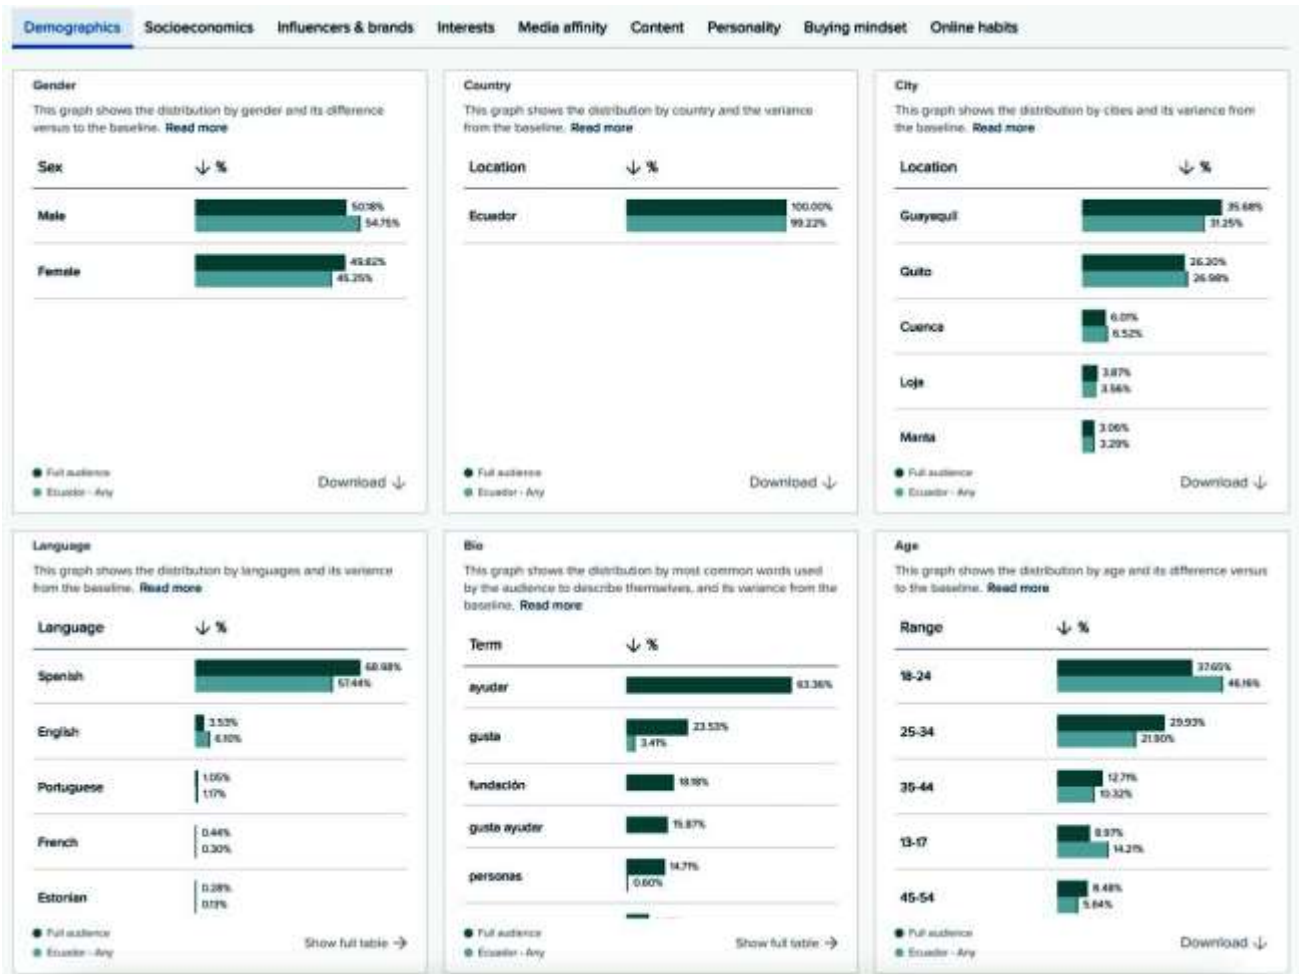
Demographics Socioeconomics Influencers & brands Interests Media affinity Content Personality Buying mindset Online habits

Gender
This graph shows the distribution by gender and its difference versus to the baseline. Read more

| Sex | % |
|---|---|
| Male | 50.18% / 54.75% |
| Female | 49.82% / 45.25% |

Full audience
Ecuador - Any
Download

Country
This graph shows the distribution by country and the variance from the baseline. Read more

| Location | % |
|---|---|
| Ecuador | 100.00% / 99.22% |

Full audience
Ecuador - Any
Download

City
This graph shows the distribution by cities and its variance from the baseline. Read more

| Location | % |
|---|---|
| Guayaquil | 35.68% / 31.25% |
| Quito | 26.20% / 26.98% |
| Cuenca | 6.01% / 6.52% |
| Loja | 3.87% / 3.56% |
| Manta | 3.06% / 3.29% |

Full audience
Ecuador - Any
Download

Language
This graph shows the distribution by languages and its variance from the baseline. Read more

| Language | % |
|---|---|
| Spanish | 68.98% / 57.44% |
| English | 3.53% / 6.10% |
| Portuguese | 1.05% / 1.17% |
| French | 0.44% / 0.30% |
| Estonian | 0.28% / 0.11% |

Full audience
Ecuador - Any
Show full table

Bio
This graph shows the distribution by most common words used by the audience to describe themselves, and its variance from the baseline. Read more

| Term | % |
|---|---|
| ayudar | 63.36% |
| gusta | 23.53% / 3.41% |
| fundación | 18.18% |
| gusta ayudar | 15.87% |
| personas | 14.71% / 0.60% |

Full audience
Ecuador - Any
Show full table

Age
This graph shows the distribution by age and its difference versus to the baseline. Read more

| Range | % |
|---|---|
| 18-24 | 37.65% / 46.16% |
| 25-34 | 29.93% / 21.90% |
| 35-44 | 12.71% / 10.32% |
| 13-17 | 8.97% / 14.21% |
| 45-54 | 6.48% / 5.84% |

Full audience
Ecuador - Any
Download